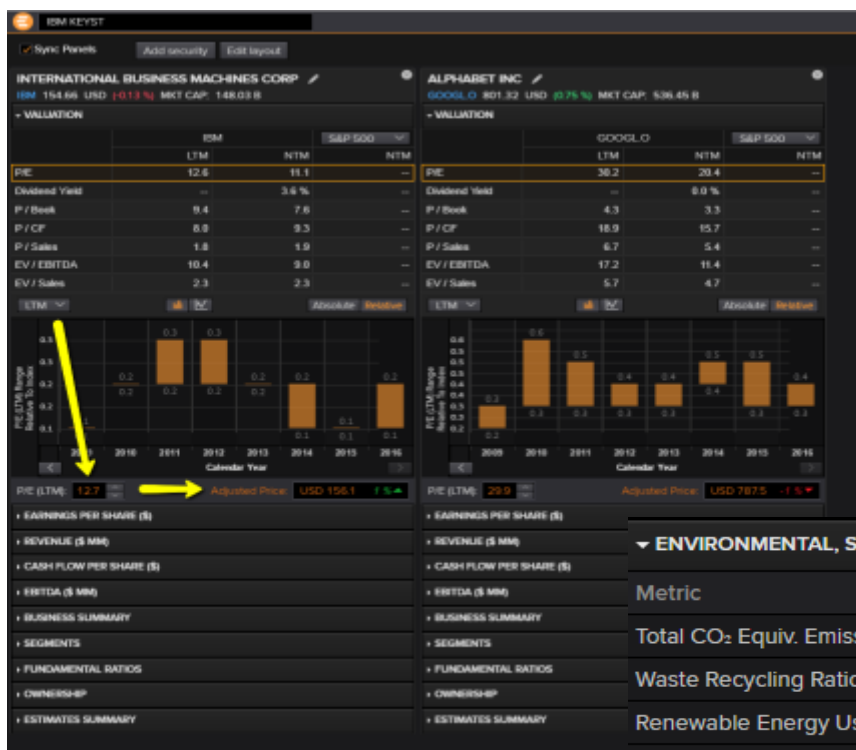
IBM KEYST

Sync Panels Add security Edit layout

INTERNATIONAL BUSINESS MACHINES CORP
IBM 154.66 USD (-0.13 %) MKT CAP: 148.03 B

▾ VALUATION

| | IBM | | S&P 500 |
|---|---|---|---|
| | LTM | NTM | NTM |
| P/E | 12.6 | 11.1 | -- |
| Dividend Yield | -- | 3.6 % | -- |
| P / Book | 9.4 | 7.6 | -- |
| P / CF | 8.0 | 9.3 | -- |
| P / Sales | 1.8 | 1.9 | -- |
| EV / EBITDA | 10.4 | 9.0 | -- |
| EV / Sales | 2.3 | 2.3 | -- |

LTM Absolute Relative

P/E (LTM) Range Relative To Index

0.3 0.3 0.2 0.2 0.2 0.2 0.2 0.2 0.2 0.1 0.1 0.1 0.1 0.1

2009 2010 2011 2012 2013 2014 2015 2016
Calendar Year

P/E (LTM): 12.7 Adjusted Price: USD 156.1 1 %

▸ EARNINGS PER SHARE ($)
▸ REVENUE ($ MM)
▸ CASH FLOW PER SHARE ($)
▸ EBITDA ($ MM)
▸ BUSINESS SUMMARY
▸ SEGMENTS
▸ FUNDAMENTAL RATIOS
▸ OWNERSHIP
▸ ESTIMATES SUMMARY

ALPHABET INC
GOOGL.O 801.32 USD (0.75 %) MKT CAP: 536.45 B

▾ VALUATION

| | GOOGL.O | | S&P 500 |
|---|---|---|---|
| | LTM | NTM | NTM |
| P/E | 30.2 | 20.4 | -- |
| Dividend Yield | -- | 0.0 % | -- |
| P / Book | 4.3 | 3.3 | -- |
| P / CF | 18.9 | 15.7 | -- |
| P / Sales | 6.7 | 5.4 | -- |
| EV / EBITDA | 17.2 | 11.4 | -- |
| EV / Sales | 5.7 | 4.7 | -- |

LTM Absolute Relative

P/E (LTM) Range Relative To Index

0.6 0.5 0.4 0.4 0.5 0.5 0.4 0.2 0.3 0.3 0.3 0.3 0.3 0.4 0.3 0.3 0.2

2009 2010 2011 2012 2013 2014 2015 2016
Calendar Year

P/E (LTM): 29.9 Adjusted Price: USD 787.5 -1 %

▸ EARNINGS PER SHARE ($)
▸ REVENUE ($ MM)
▸ CASH FLOW PER SHARE ($)
▸ EBITDA ($ MM)
▸ BUSINESS SUMMARY
▸ SEGMENTS
▸ FUNDAMENTAL RATIOS
▸ OWNERSHIP
▸ ESTIMATES SUMMARY

▾ ENVIRONMENTAL, S
Metric
Total CO₂ Equiv. Emiss
Waste Recycling Ratio
Renewable Energy Us